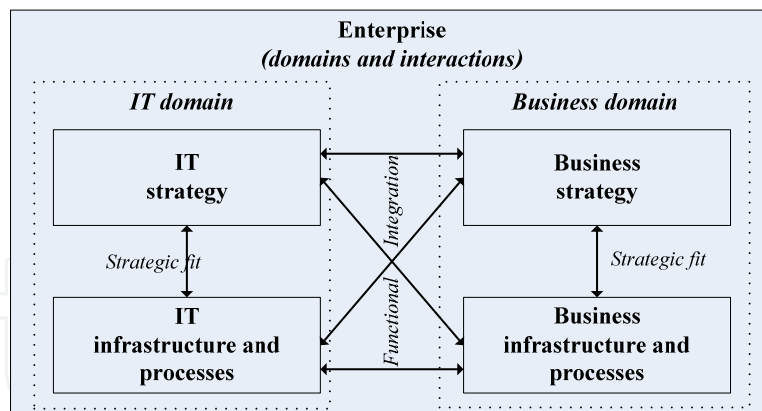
Enterprise
(domains and interactions)

IT domain

IT strategy

Strategic fit

IT infrastructure and processes

Business domain

Business strategy

Strategic fit

Business infrastructure and processes

Integration

Functional